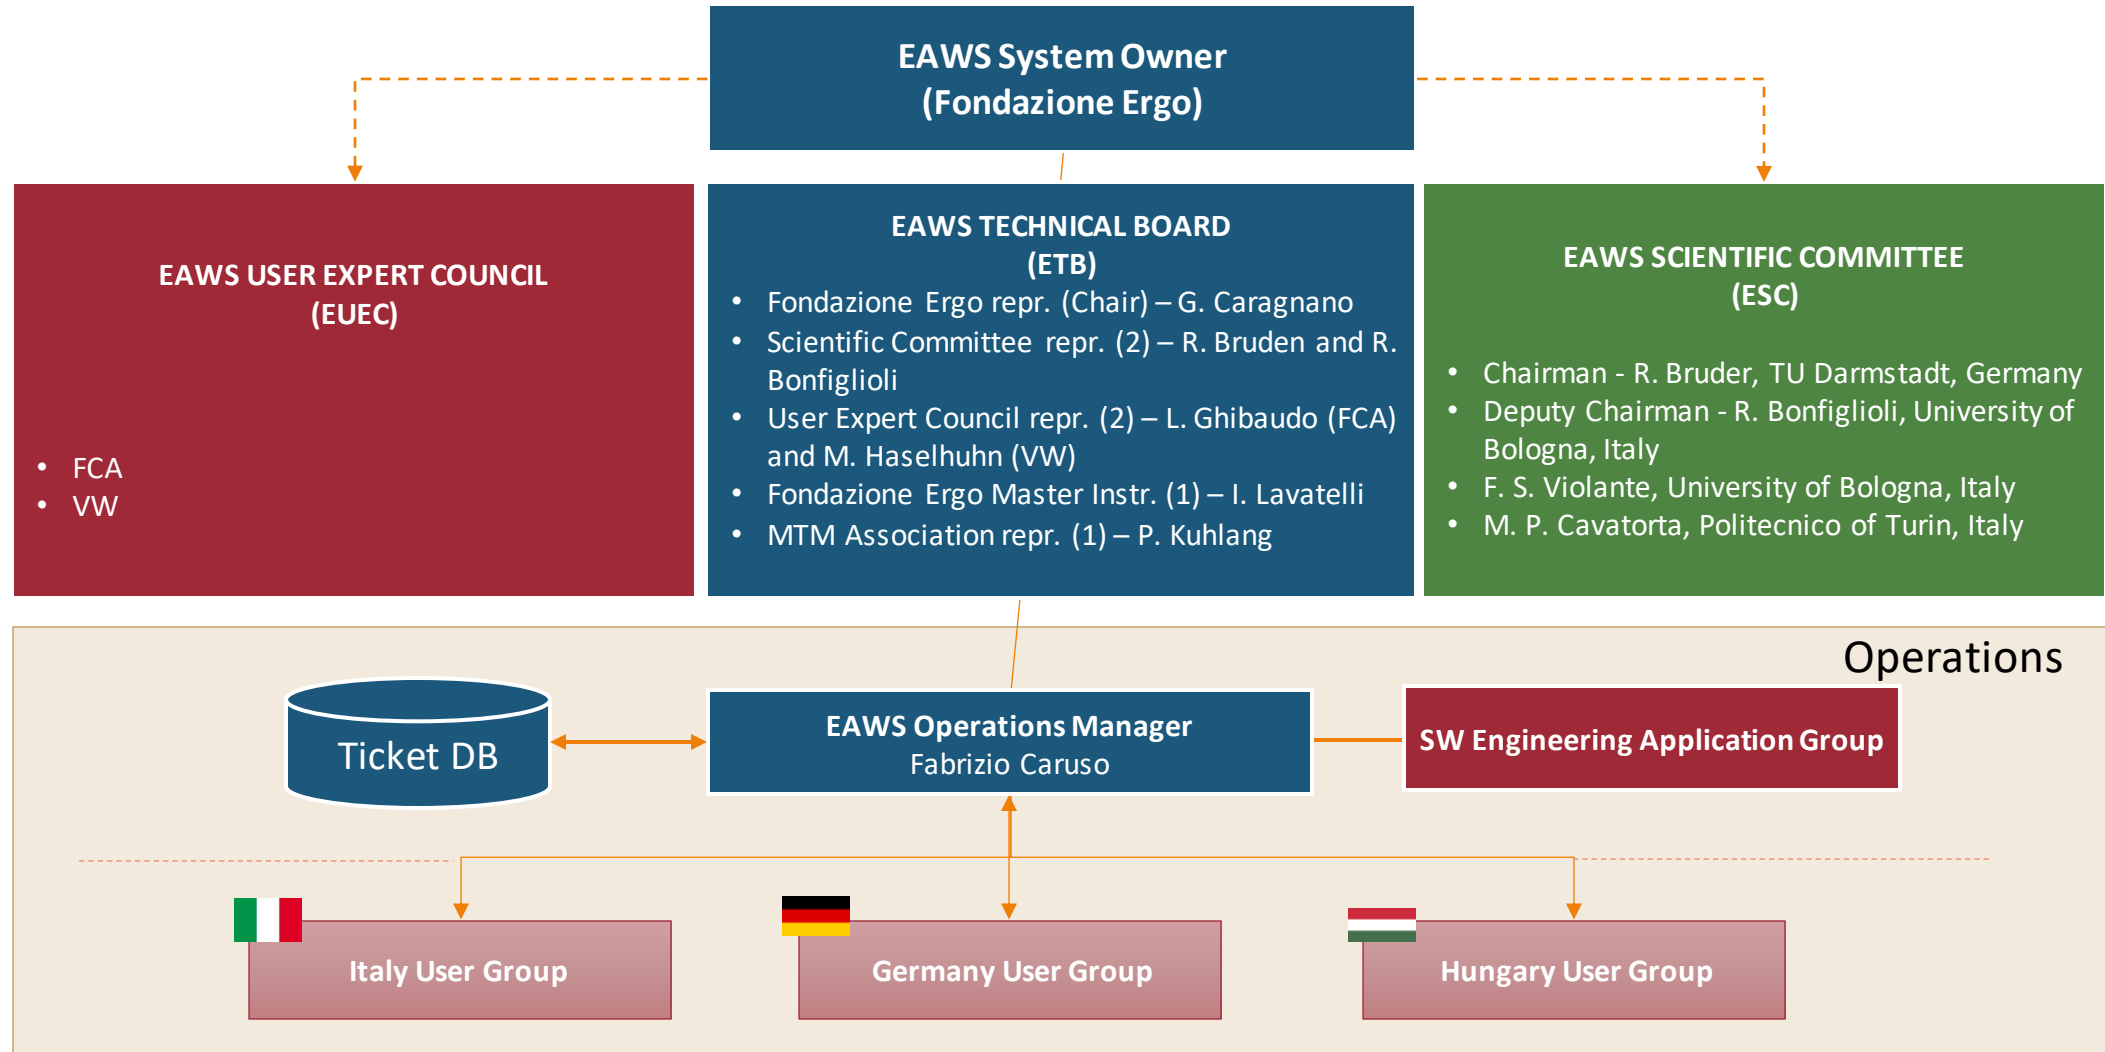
EAWS System Owner
(Fondazione Ergo)

EAWS USER EXPERT COUNCIL
(EUEC)

- FCA
- VW

EAWS TECHNICAL BOARD
(ETB)

- Fondazione Ergo repr. (Chair) – G. Caragnano
- Scientific Committee repr. (2) – R. Bruden and R. Bonfiglioli
- User Expert Council repr. (2) – L. Ghibaudo (FCA) and M. Haselhuhn (VW)
- Fondazione Ergo Master Instr. (1) – I. Lavatelli
- MTM Association repr. (1) – P. Kuhlang

EAWS SCIENTIFIC COMMITTEE
(ESC)

- Chairman - R. Bruder, TU Darmstadt, Germany
- Deputy Chairman - R. Bonfiglioli, University of Bologna, Italy
- F. S. Violante, University of Bologna, Italy
- M. P. Cavatorta, Politecnico of Turin, Italy

Operations

Ticket DB

EAWS Operations Manager
Fabrizio Caruso

SW Engineering Application Group

Italy User Group

Germany User Group

Hungary User Group